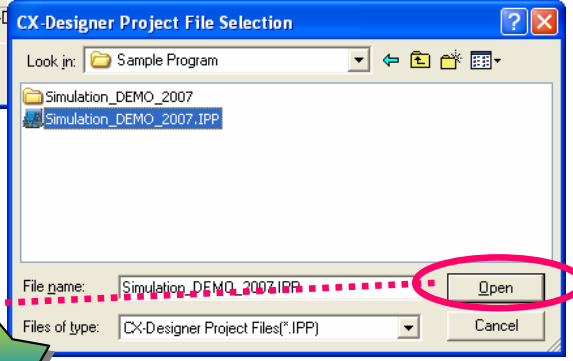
CX-Designer Project File Selection

Look in: Sample Program

Simulation_DEMO_2007
Simulation_DEMO_2007.IPP

File name: Simulation_DEMO_2007.IPP
Open

Files of type: CX-Designer Project Files(*.IPP)
Cancel